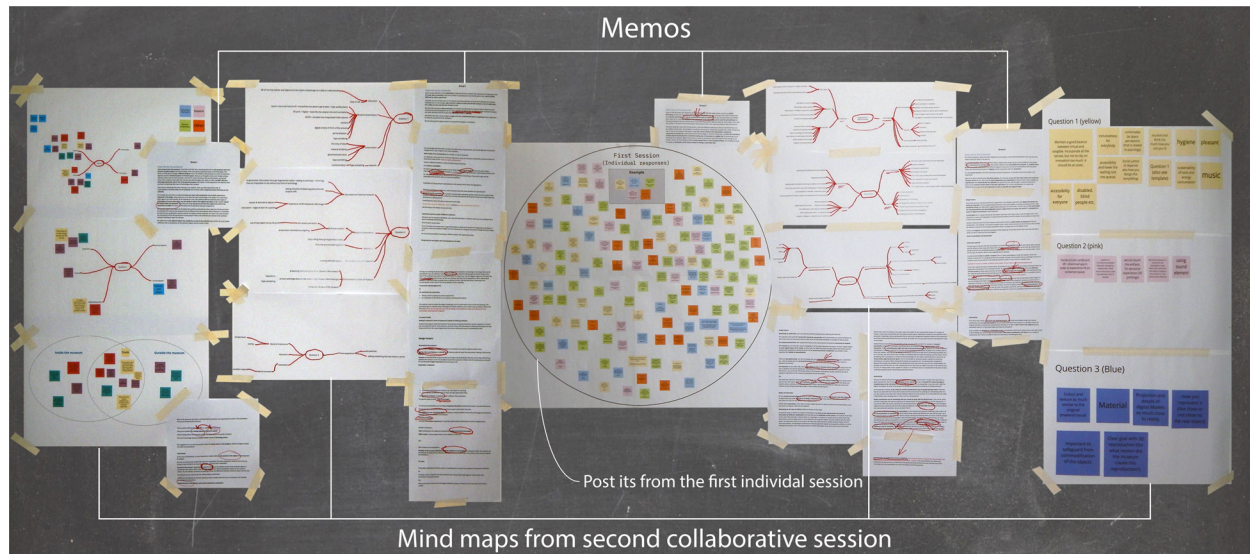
Memos

First Session
(Individual responses)

Example

Question 1 (yellow)

hygiene

pleasure

music

Question 2 (pink)

Question 3 (Blue)

Material

Post its from the first individual session

Mind maps from second collaborative session